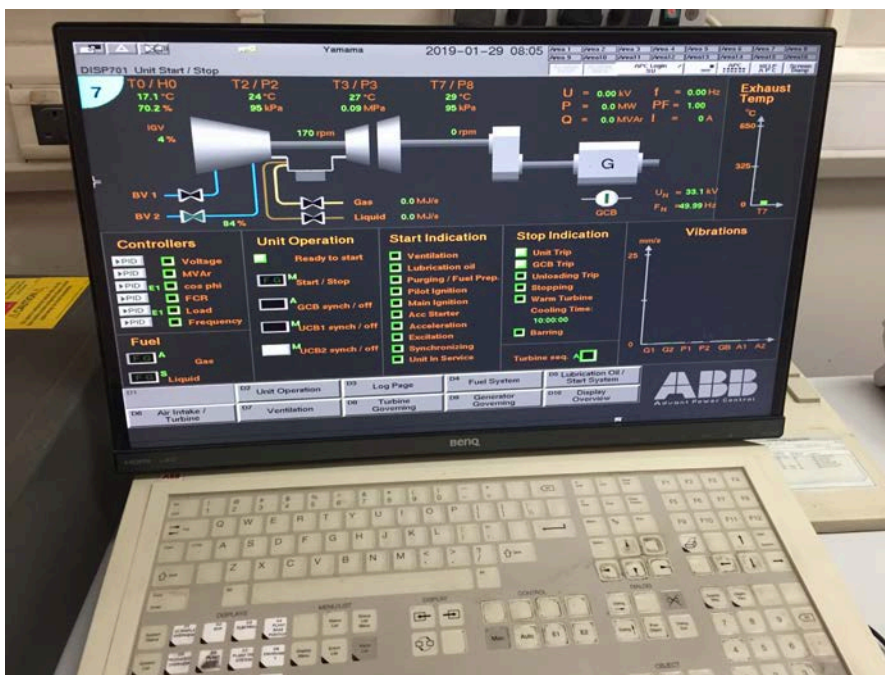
Yamama 2019-01-29 08:05

DISP701 Unit Start / Stop

7

T0 / H0
17.1 °C
70.2 %

T2 / P2
24 °C
95 kPa

T3 / P3
27 °C
0.09 MPa

T7 / P8
29 °C
95 kPa

U = 0.00 kV f = 0.00 Hz
P = 0.0 MW PF = 1.00
Q = 0.0 MVAr I = 0 A

Exhaust Temp
°C
650
325
0
T7

IGV
4 %

170 rpm

0 rpm

G

BV 1
BV 2
84 %

Gas 0.0 MJ/s
Liquid 0.0 MJ/s

GCB

$U_N$ = 33.1 kV
$F_N$ = 49.99 Hz

Controllers
PID Voltage
PID MVAr
PID E1 cos phi
PID FCR
PID E1 Load
PID Frequency

Unit Operation
Ready to start
M Start / Stop
A GCB synch / off
M UCB1 synch / off
M UCB2 synch / off

Start Indication
Ventilation
Lubrication oil
Purging / Fuel Prep.
Pilot Ignition
Main Ignition
Acc Starter
Acceleration
Excitation
Synchronizing
Unit In Service

Stop Indication
Unit Trip
GCB Trip
Unloading Trip
Stopping
Warm Turbine
Cooling Time:
10:00:00
Barring

Turbine seq. A

Vibrations
mm/s
25
0
G1 G2 P1 P2 GB A1 A2

Fuel
A Gas
S Liquid

D1 Air Intake / Turbine
D2 Unit Operation
D7 Ventilation
D3 Log Page
D8 Turbine Governing
D4 Fuel System
D9 Generator Governing
D5 Lubrication Oil / Start System
D10 Display Overview

ABB
Advant Power Control

BenQ